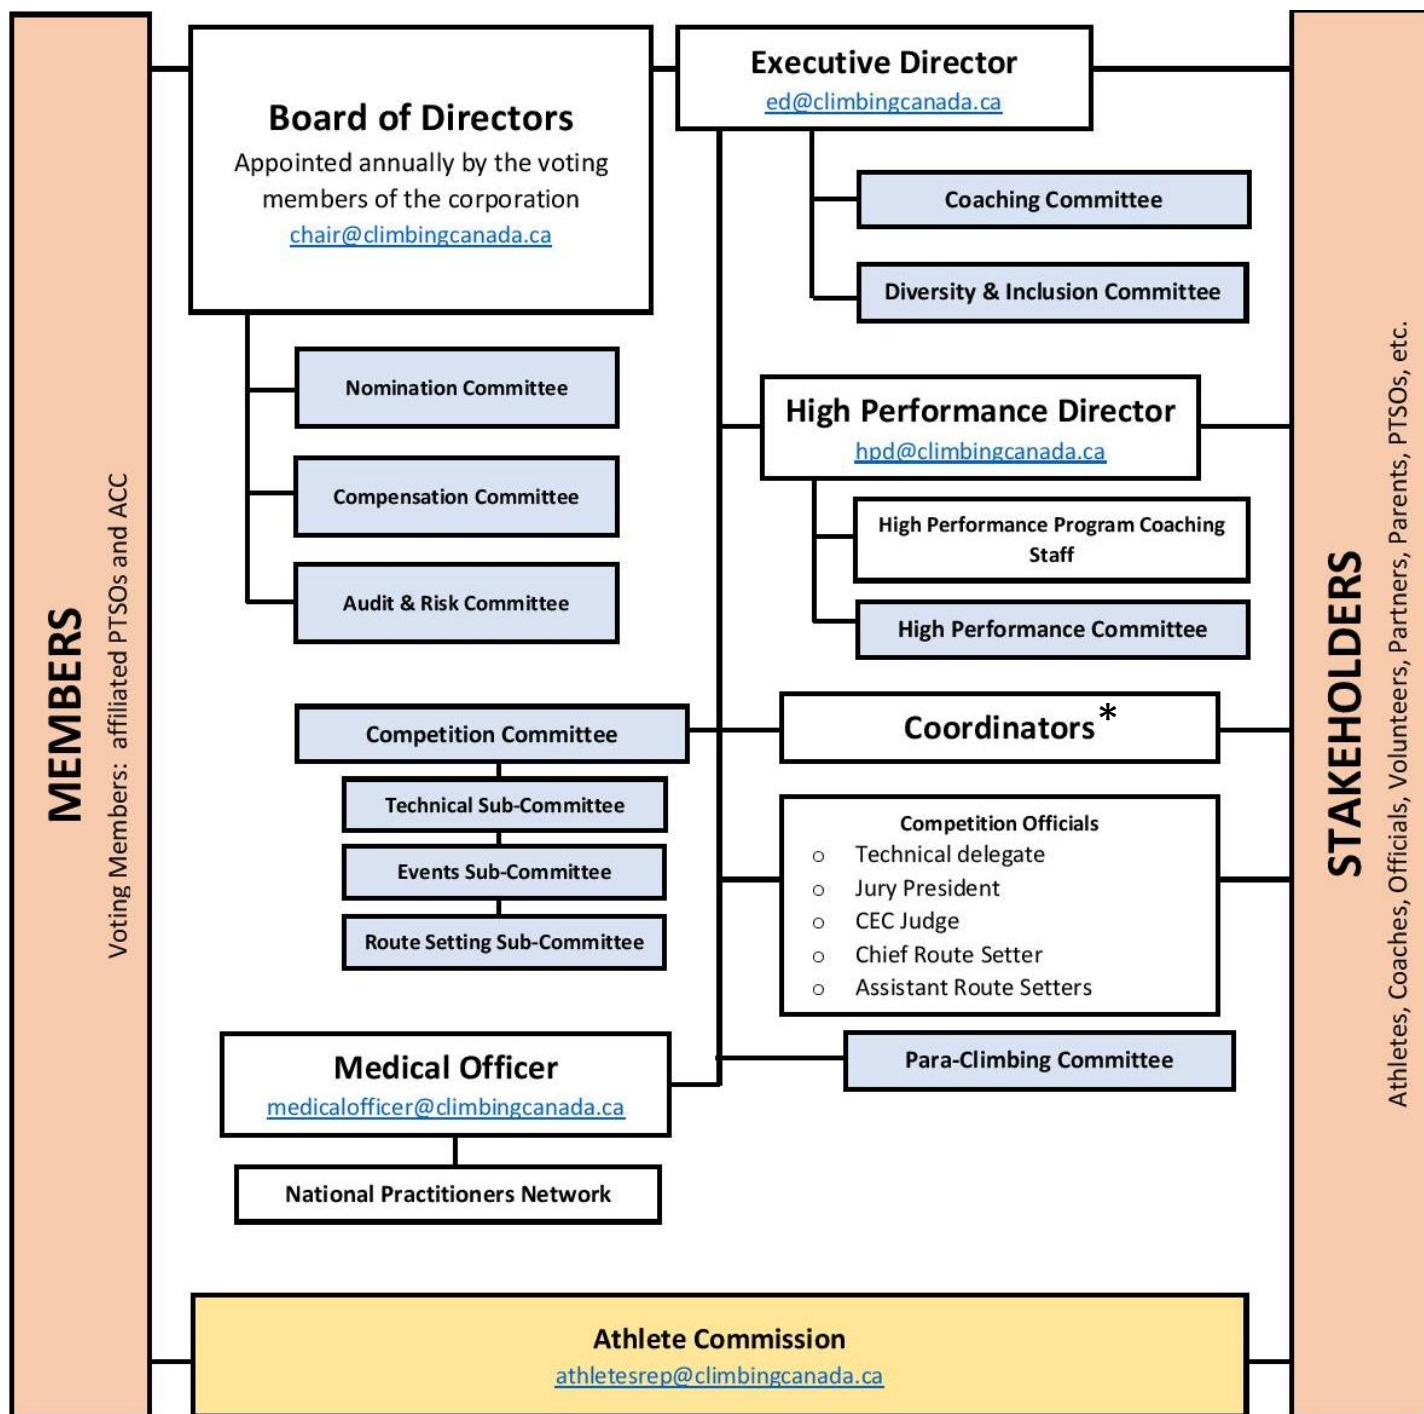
MEMBERS
Voting Members: affiliated PTSOs and ACC

Board of Directors
Appointed annually by the voting members of the corporation
chair@climbingcanada.ca

Executive Director
ed@climbingcanada.ca

Coaching Committee

Diversity & Inclusion Committee

Nomination Committee

Compensation Committee

Audit & Risk Committee

High Performance Director
hpd@climbingcanada.ca

High Performance Program Coaching Staff

High Performance Committee

Competition Committee

Technical Sub-Committee

Events Sub-Committee

Route Setting Sub-Committee

Coordinators*

Competition Officials
○ Technical delegate
○ Jury President
○ CEC Judge
○ Chief Route Setter
○ Assistant Route Setters

Medical Officer
medicalofficer@climbingcanada.ca

Para-Climbing Committee

National Practitioners Network

Athlete Commission
athletesrep@climbingcanada.ca

STAKEHOLDERS
Athletes, Coaches, Officials, Volunteers, Partners, Parents, PTSOs, etc.